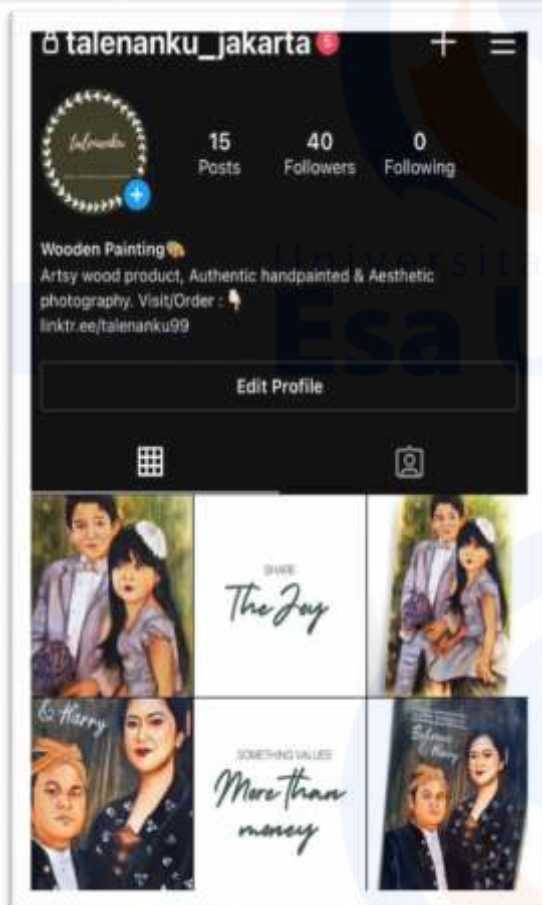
talenanku_jakarta 5

15 Posts
40 Followers
0 Following

Wooden Painting🎨
Artsy wood product, Authentic handpainted & Aesthetic photography. Visit/Order : 👇
linktr.ee/talenanku99

Edit Profile

SHARE
The Joy

& Harry

SOMETHING VALUES
More than money

Universitas
Esa